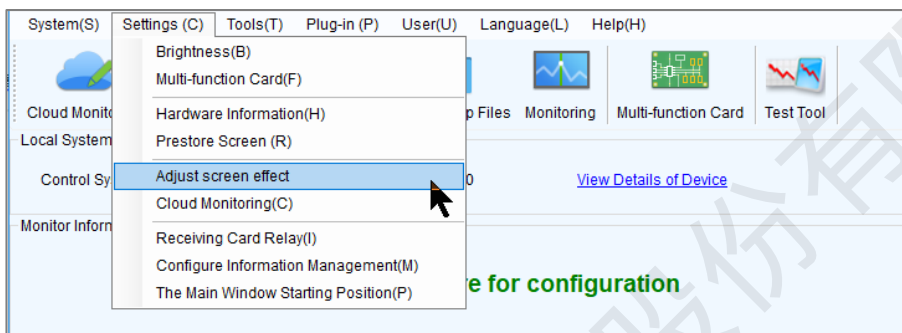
System(S) Settings (C) Tools(T) Plug-in (P) User(U) Language(L) Help(H)

Brightness(B)
Multi-function Card(F)
Hardware Information(H)
Prestore Screen (R)
Adjust screen effect
Cloud Monitoring(C)
Receiving Card Relay(I)
Configure Information Management(M)
The Main Window Starting Position(P)

Cloud Monit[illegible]
p Files Monitoring Multi-function Card Test Tool

Local System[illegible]

Control Sy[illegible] 0 View Details of Device

Monitor Inform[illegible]

re for configuration

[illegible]份有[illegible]